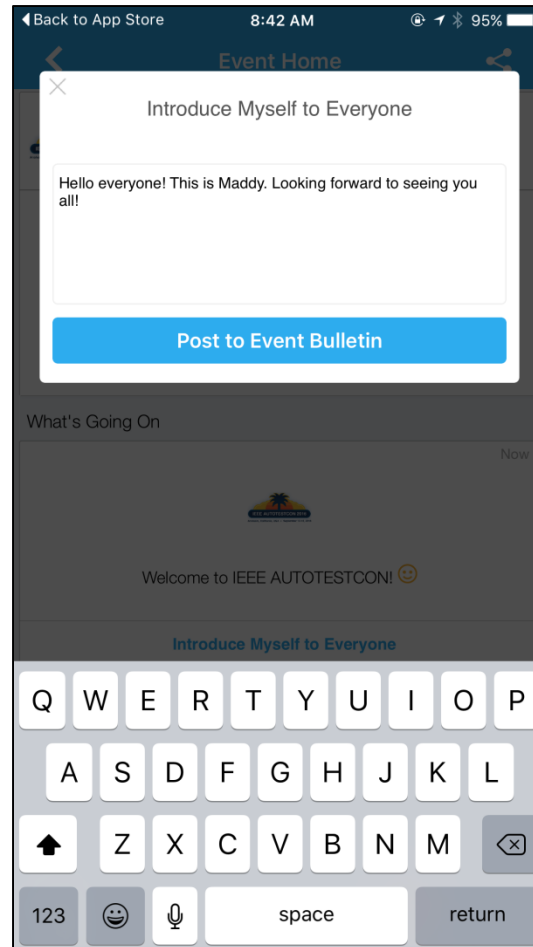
◀ Back to App Store 8:42 AM 95%

Event Home

Introduce Myself to Everyone

Hello everyone! This is Maddy. Looking forward to seeing you all!

Post to Event Bulletin

What's Going On

Now

Welcome to IEEE AUTOTESTCON! 🙂

Introduce Myself to Everyone

Q W E R T Y U I O P
A S D F G H J K L
Z X C V B N M
123 space return